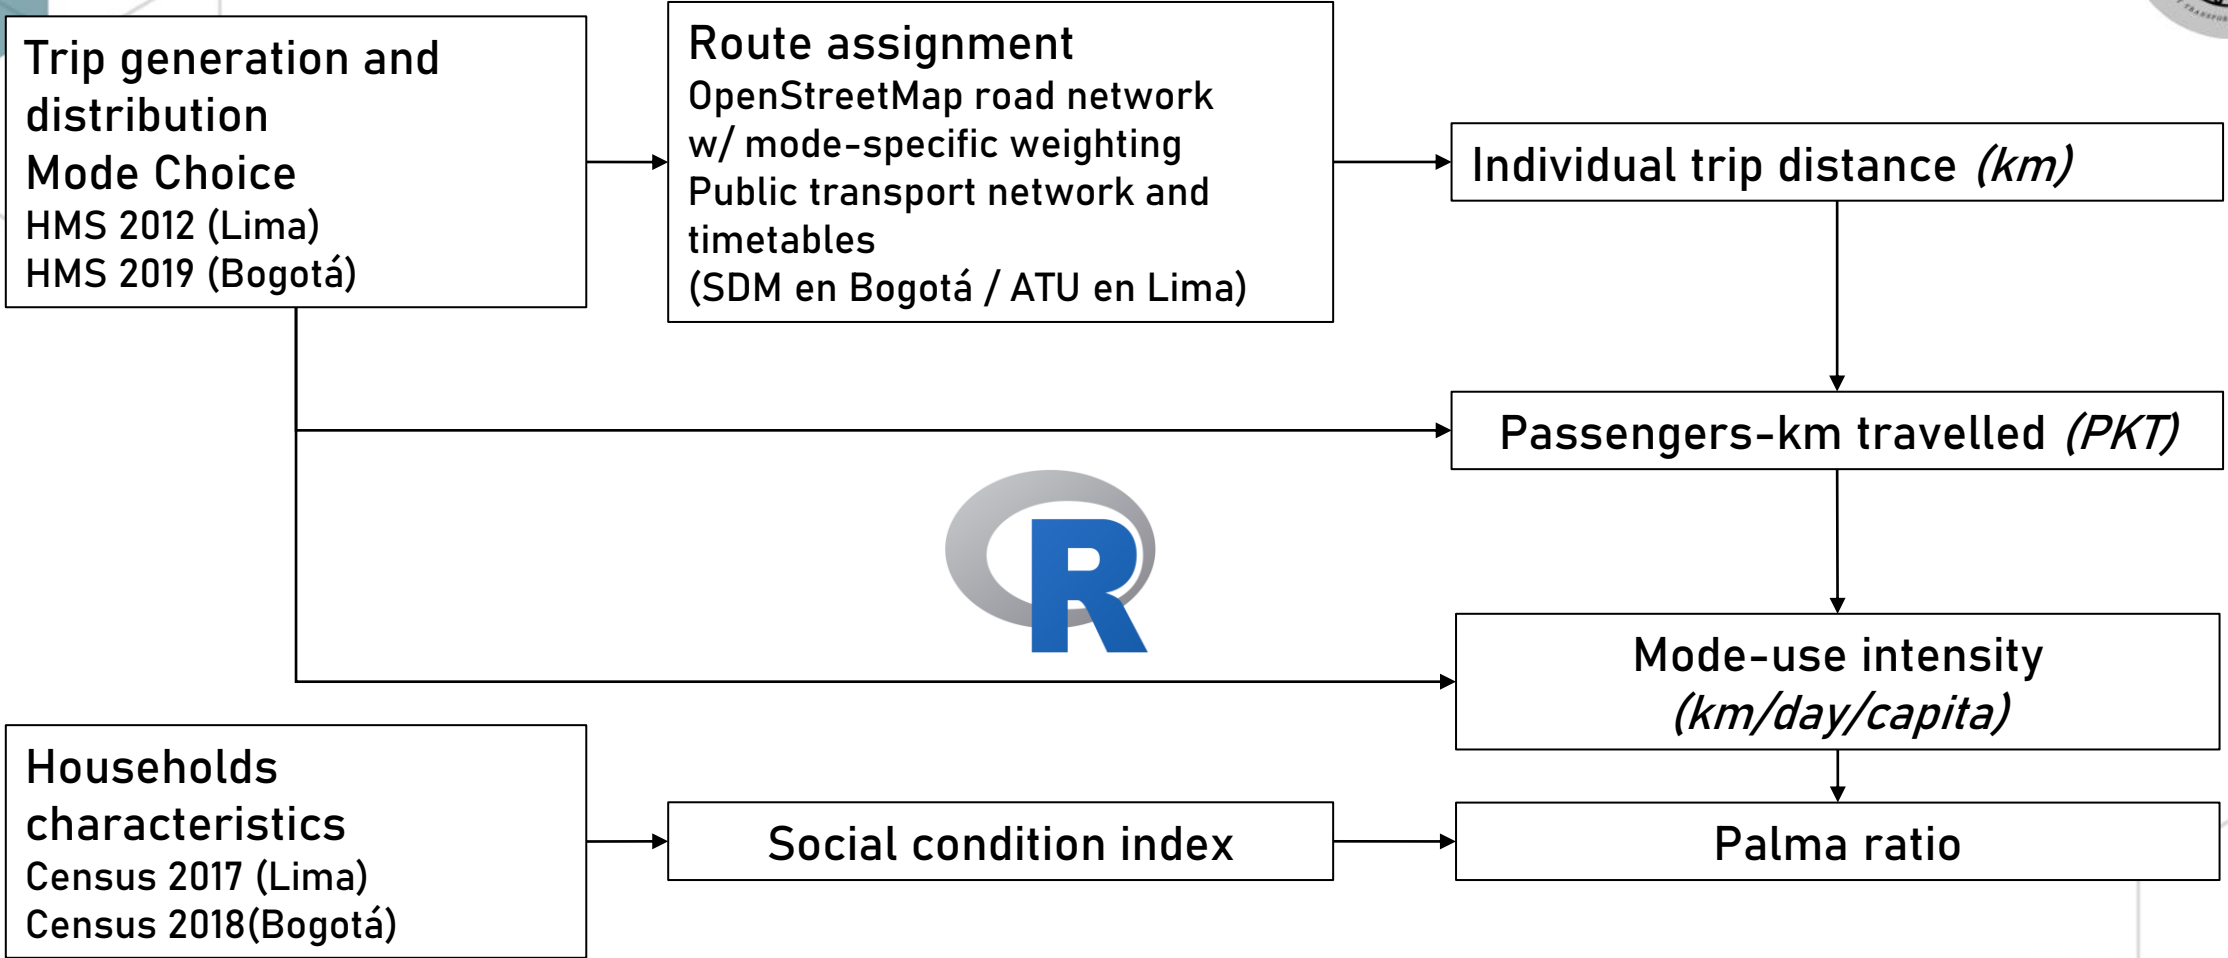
Trip generation and distribution
Mode Choice
HMS 2012 (Lima)
HMS 2019 (Bogotá)

Route assignment
OpenStreetMap road network w/ mode-specific weighting
Public transport network and timetables
(SDM en Bogotá / ATU en Lima)

Individual trip distance *(km)*

Passengers-km travelled *(PKT)*

R

Mode-use intensity *(km/day/capita)*

Households characteristics
Census 2017 (Lima)
Census 2018(Bogotá)

Social condition index

Palma ratio